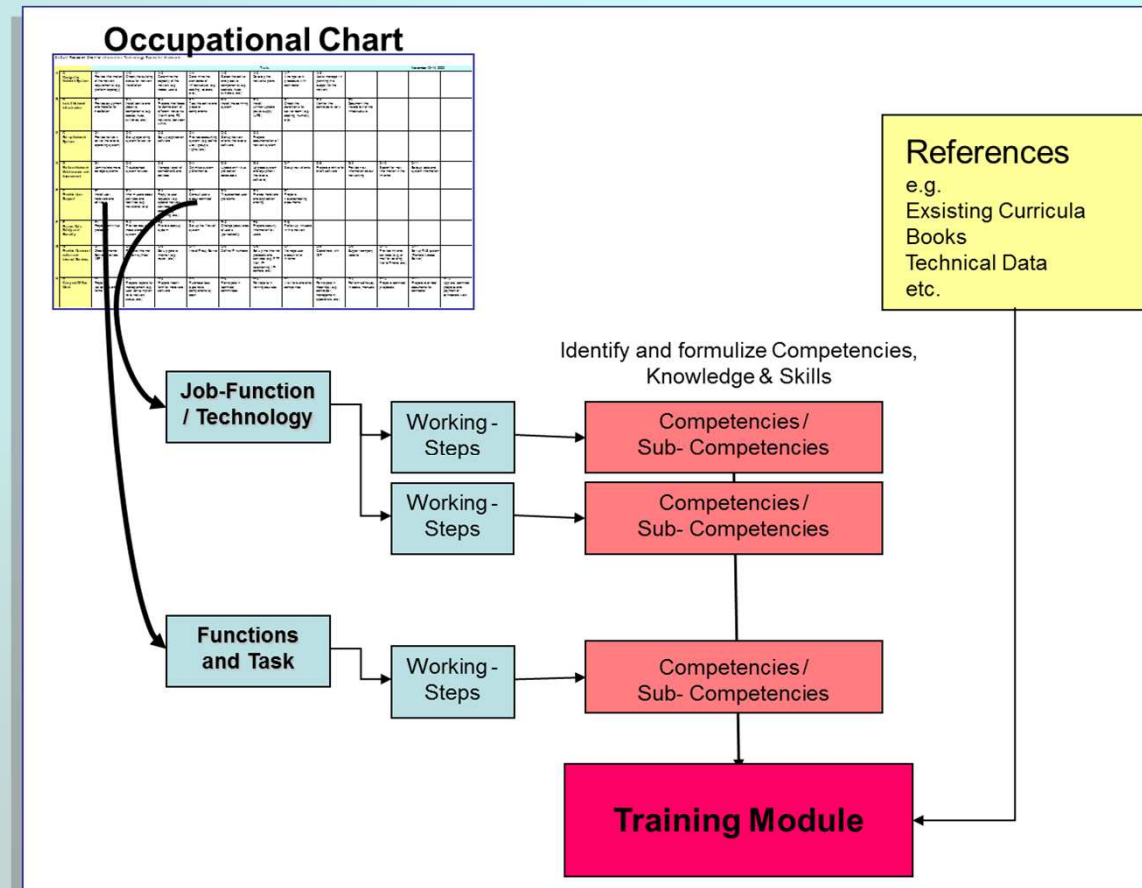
Occupational Chart

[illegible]

References
e.g.
Exsisting Curricula
Books
Technical Data
etc.

Identify and formulize Competencies, Knowledge & Skills

Job-Function / Technology

Working - Steps

Competencies / Sub- Competencies

Working - Steps

Competencies / Sub- Competencies

Functions and Task

Working - Steps

Competencies / Sub- Competencies

Training Module